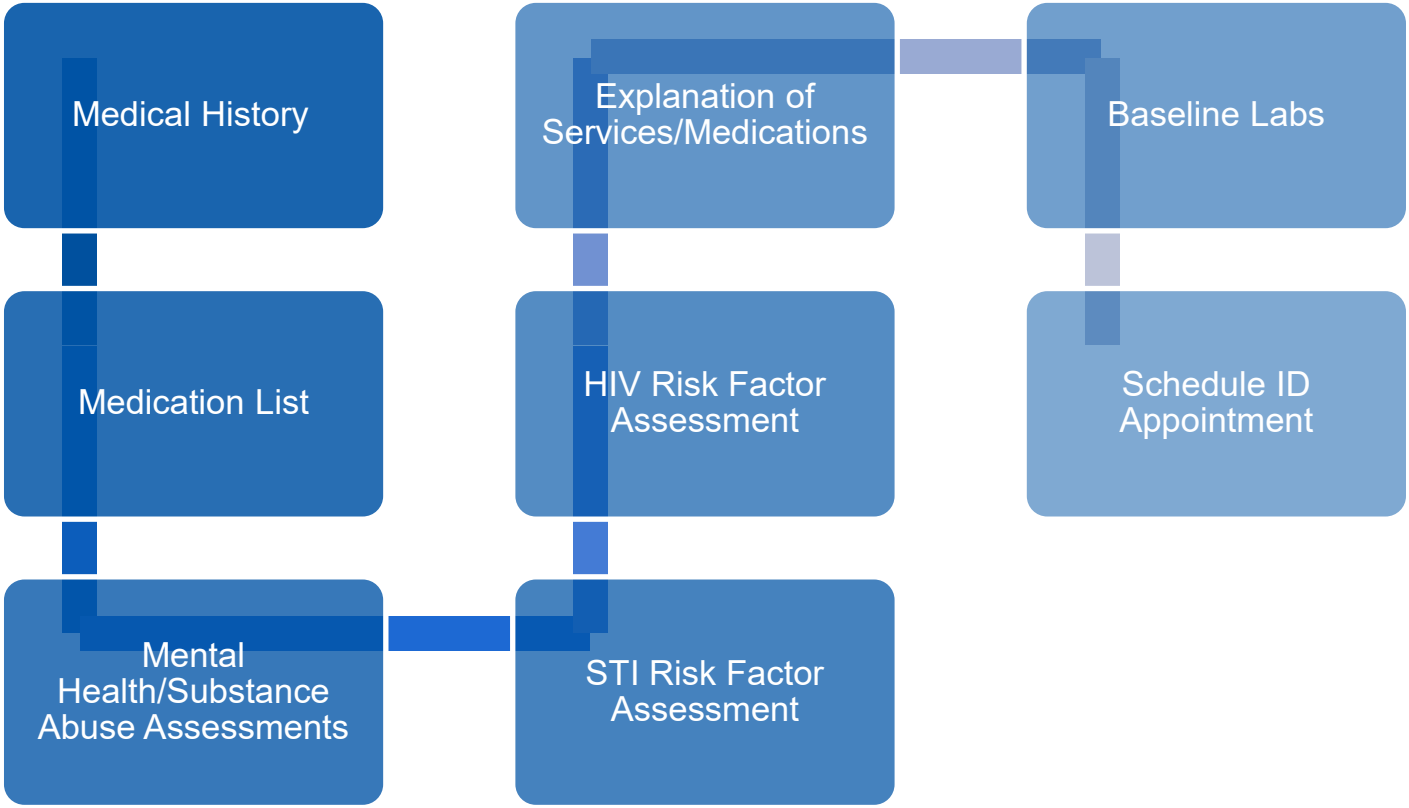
Medical History

Medication List

Mental Health/Substance Abuse Assessments

STI Risk Factor Assessment

HIV Risk Factor Assessment

Explanation of Services/Medications

Baseline Labs

Schedule ID Appointment